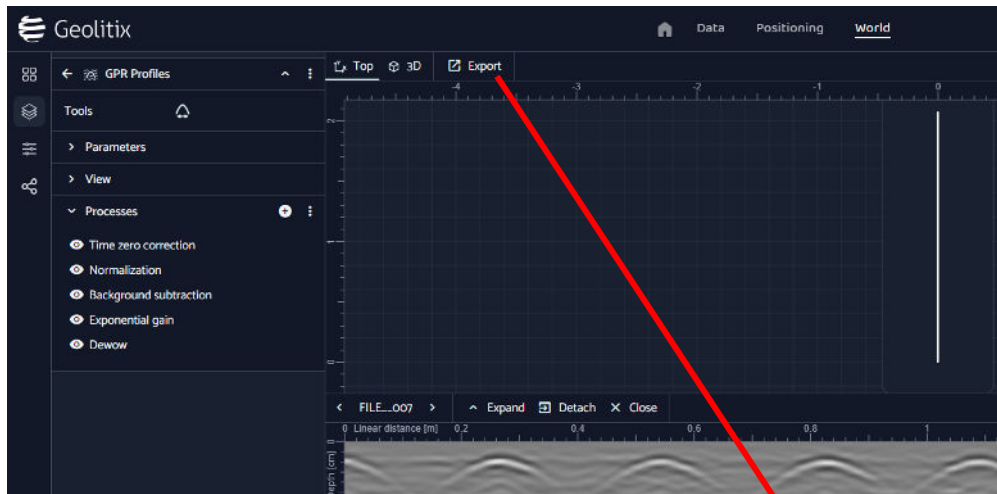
Geolitix

Data Positioning World

GPR Profiles

Tools

Parameters

View

Processes

Time zero correction
Normalization
Background subtraction
Exponential gain
Dewow

Top 3D Export

-4 -3 -2 -1 0

2

1

0

FILE...007 Expand Detach Close

0 Linear distance [m] 0,2 0,4 0,6 0,8 1

Depth [cm]